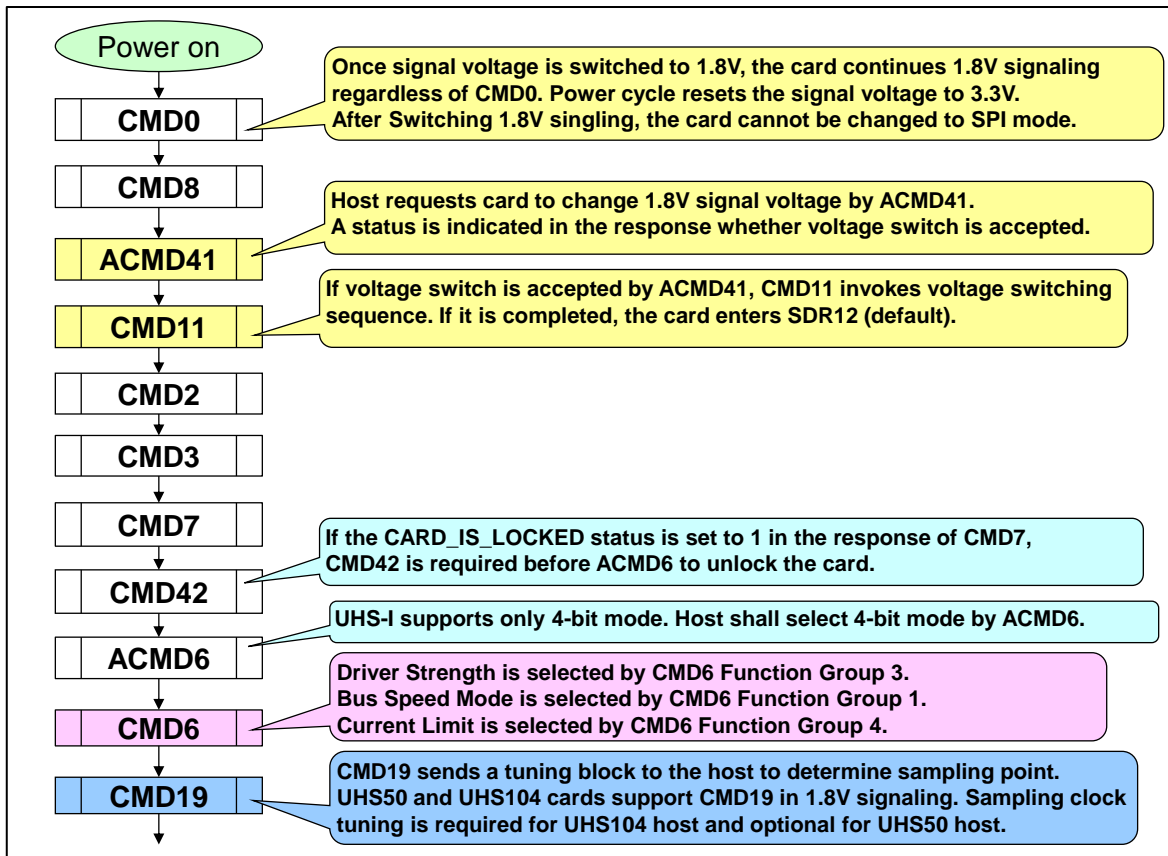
Power on

CMD0

Once signal voltage is switched to 1.8V, the card continues 1.8V signaling regardless of CMD0. Power cycle resets the signal voltage to 3.3V. After Switching 1.8V singling, the card cannot be changed to SPI mode.

CMD8

Host requests card to change 1.8V signal voltage by ACMD41. A status is indicated in the response whether voltage switch is accepted.

ACMD41

If voltage switch is accepted by ACMD41, CMD11 invokes voltage switching sequence. If it is completed, the card enters SDR12 (default).

CMD11

CMD2

CMD3

CMD7

If the CARD_IS_LOCKED status is set to 1 in the response of CMD7, CMD42 is required before ACMD6 to unlock the card.

CMD42

UHS-I supports only 4-bit mode. Host shall select 4-bit mode by ACMD6.

ACMD6

Driver Strength is selected by CMD6 Function Group 3. Bus Speed Mode is selected by CMD6 Function Group 1. Current Limit is selected by CMD6 Function Group 4.

CMD6

CMD19 sends a tuning block to the host to determine sampling point. UHS50 and UHS104 cards support CMD19 in 1.8V signaling. Sampling clock tuning is required for UHS104 host and optional for UHS50 host.

CMD19